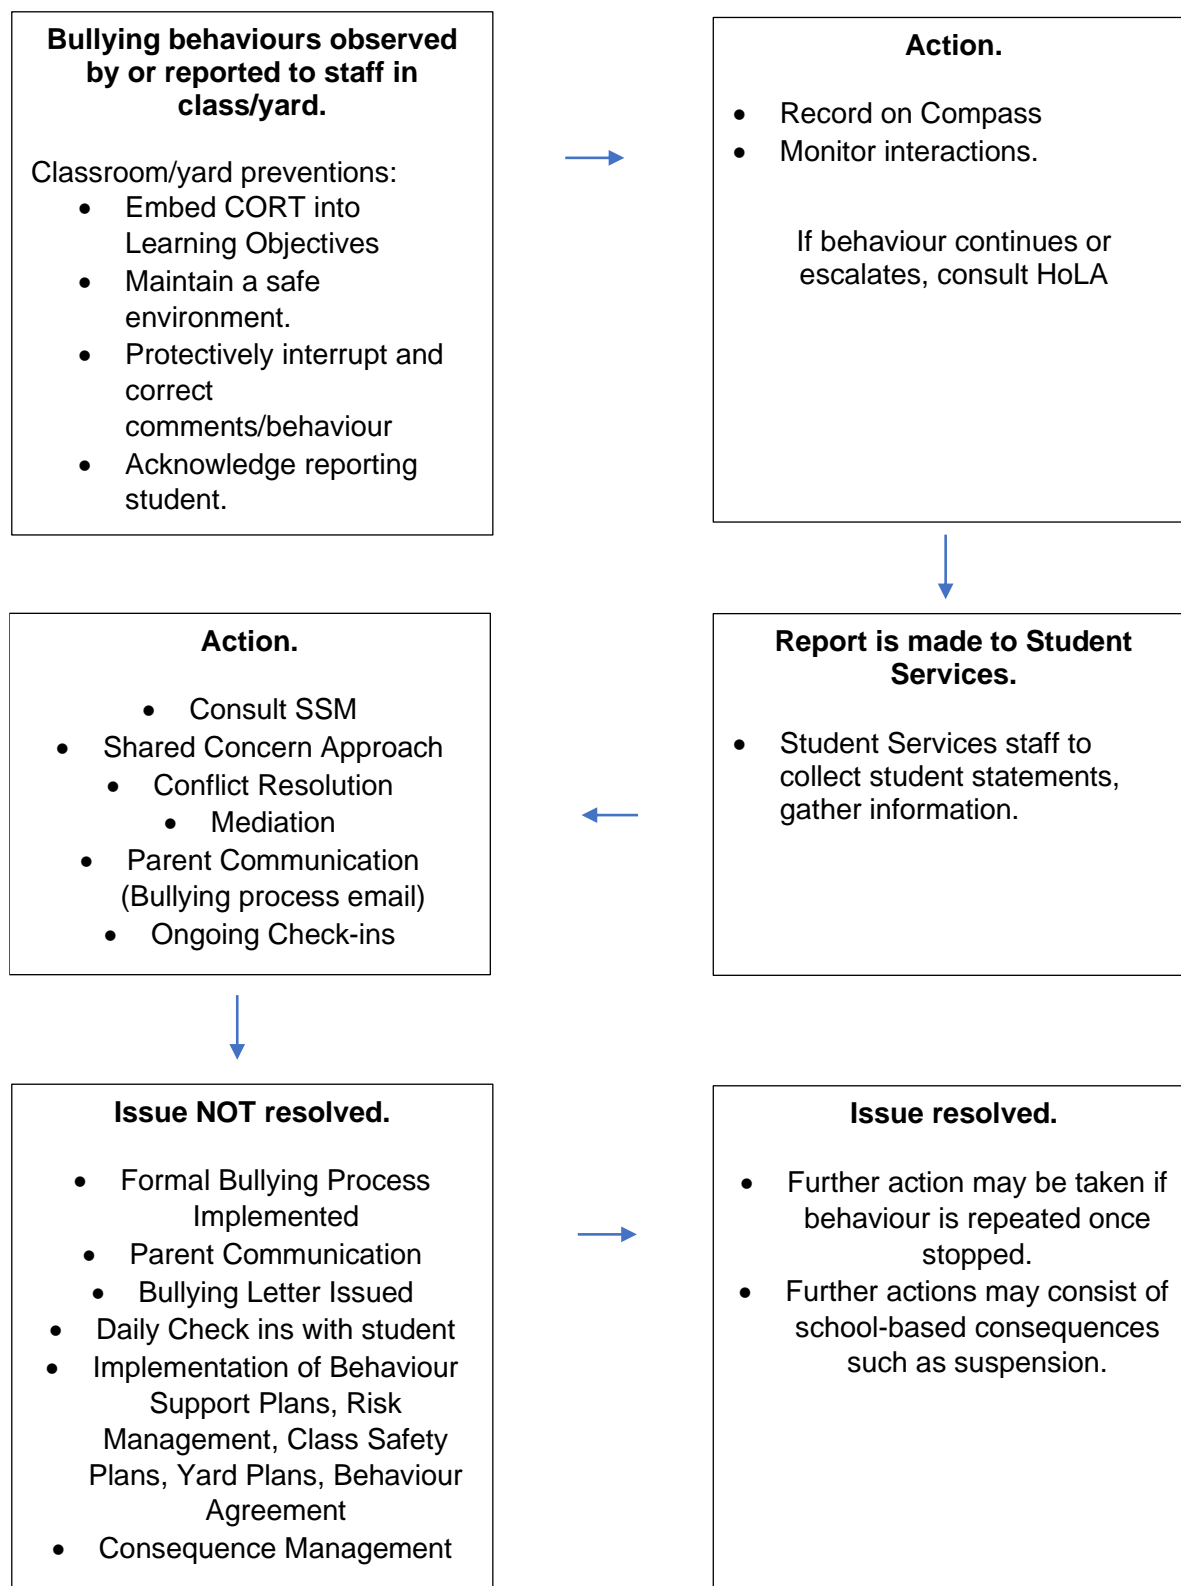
**Bullying behaviours observed by or reported to staff in class/yard.**

Classroom/yard preventions:
- Embed CORT into Learning Objectives
- Maintain a safe environment.
- Protectively interrupt and correct comments/behaviour
- Acknowledge reporting student.

**Action.**

- Record on Compass
- Monitor interactions.

If behaviour continues or escalates, consult HoLA

**Report is made to Student Services.**

- Student Services staff to collect student statements, gather information.

**Action.**

- Consult SSM
- Shared Concern Approach
- Conflict Resolution
- Mediation
- Parent Communication (Bullying process email)
- Ongoing Check-ins

**Issue NOT resolved.**

- Formal Bullying Process Implemented
- Parent Communication
- Bullying Letter Issued
- Daily Check ins with student
- Implementation of Behaviour Support Plans, Risk Management, Class Safety Plans, Yard Plans, Behaviour Agreement
- Consequence Management

**Issue resolved.**

- Further action may be taken if behaviour is repeated once stopped.
- Further actions may consist of school-based consequences such as suspension.